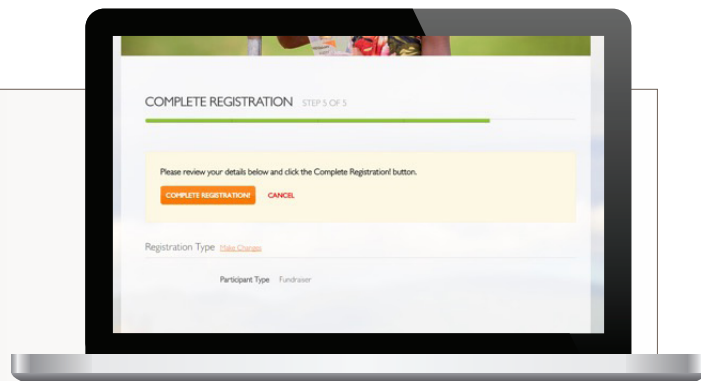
COMPLETE REGISTRATION STEP 5 OF 5

Please review your details below and click the Complete Registration! button.

COMPLETE REGISTRATION! CANCEL

Registration Type Make Changes

Participant Type Fundraiser